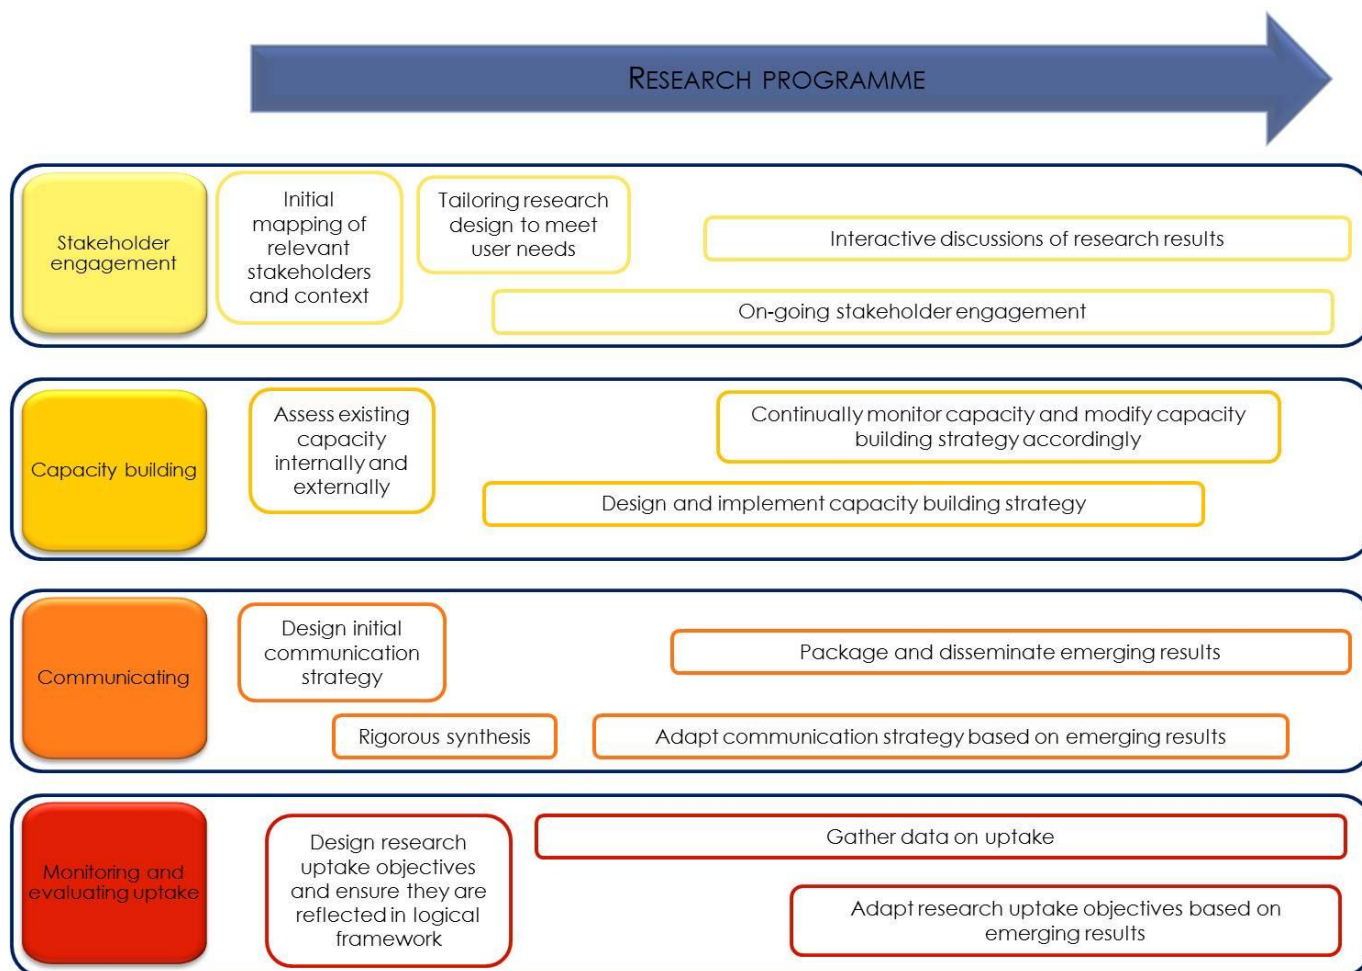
RESEARCH PROGRAMME

Stakeholder engagement

Initial mapping of relevant stakeholders and context

Tailoring research design to meet user needs

Interactive discussions of research results

On-going stakeholder engagement

Capacity building

Assess existing capacity internally and externally

Continually monitor capacity and modify capacity building strategy accordingly

Design and implement capacity building strategy

Communicating

Design initial communication strategy

Package and disseminate emerging results

Rigorous synthesis

Adapt communication strategy based on emerging results

Monitoring and evaluating uptake

Design research uptake objectives and ensure they are reflected in logical framework

Gather data on uptake

Adapt research uptake objectives based on emerging results